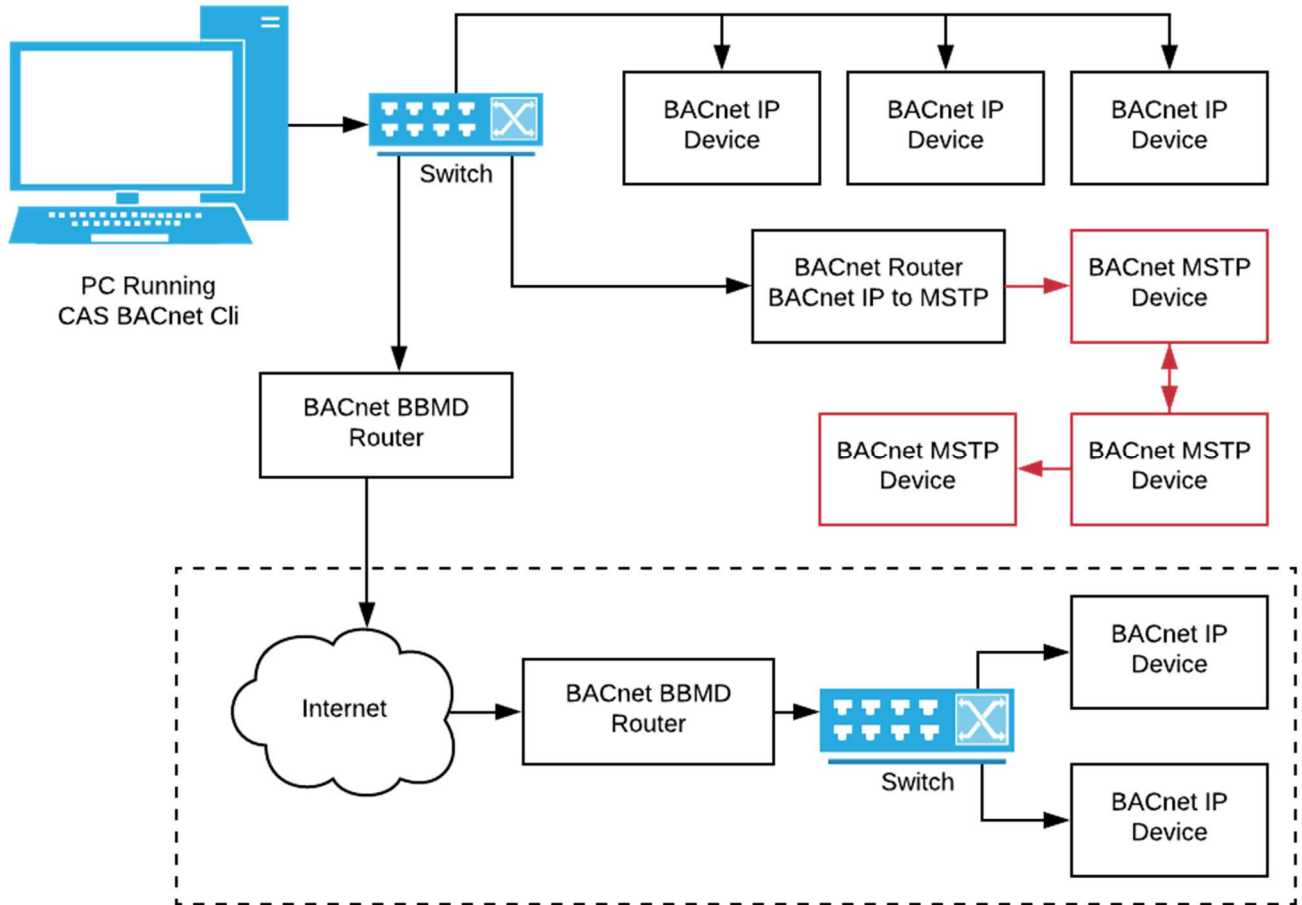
PC Running
CAS BACnet Cli

Switch

BACnet IP
Device

BACnet IP
Device

BACnet IP
Device

BACnet Router
BACnet IP to MSTP

BACnet MSTP
Device

BACnet BBMD
Router

BACnet MSTP
Device

BACnet MSTP
Device

Internet

BACnet BBMD
Router

Switch

BACnet IP
Device

BACnet IP
Device